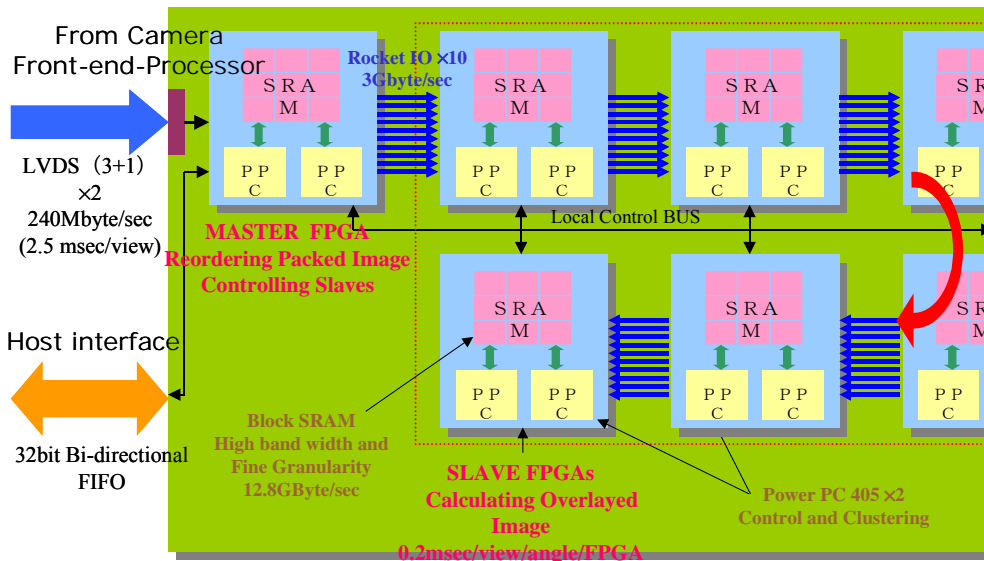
From Camera Front-end-Processor

LVDS（3+1）×2
240Mbyte/sec
(2.5 msec/view)

Host interface

32bit Bi-directional FIFO

Rocket IO ×10
3Gbyte/sec

S R A M

P P C

P P C

S R A M

P P C

P P C

S R A M

P P C

P P C

S R

P P C

MASTER FPGA
Reordering Packed Image
Controlling Slaves

Local Control BUS

S R A M

P P C

P P C

S R A M

P P C

P P C

S R

P P C

Block SRAM
High band width and
Fine Granularity
12.8GByte/sec

SLAVE FPGAs
Calculating Overlayed Image
0.2msec/view/angle/FPGA

Power PC 405 ×2
Control and Clustering